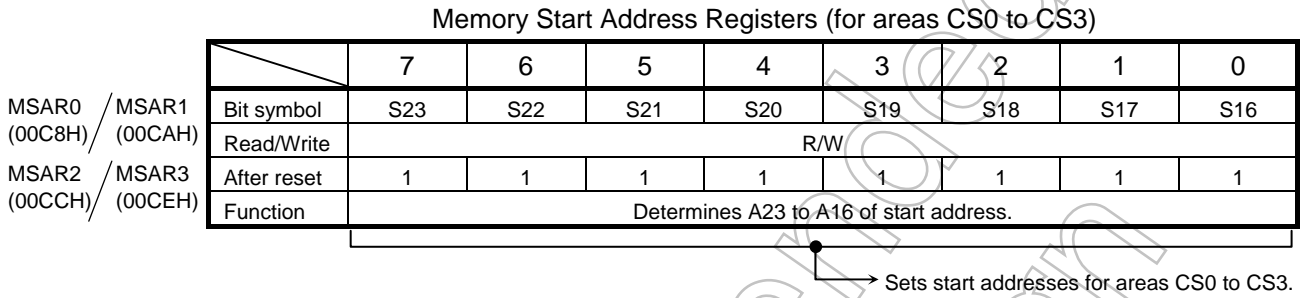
Memory Start Address Registers (for areas CS0 to CS3)

MSAR0 (00C8H) / MSAR1 (00CAH)
MSAR2 (00CCH) / MSAR3 (00CEH)

| | 7 | 6 | 5 | 4 | 3 | 2 | 1 | 0 |
|---|---|---|---|---|---|---|---|---|
| Bit symbol | S23 | S22 | S21 | S20 | S19 | S18 | S17 | S16 |
| Read/Write | R/W | | | | | | | |
| After reset | 1 | 1 | 1 | 1 | 1 | 1 | 1 | 1 |
| Function | Determines A23 to A16 of start address. | | | | | | | |

Sets start addresses for areas CS0 to CS3.